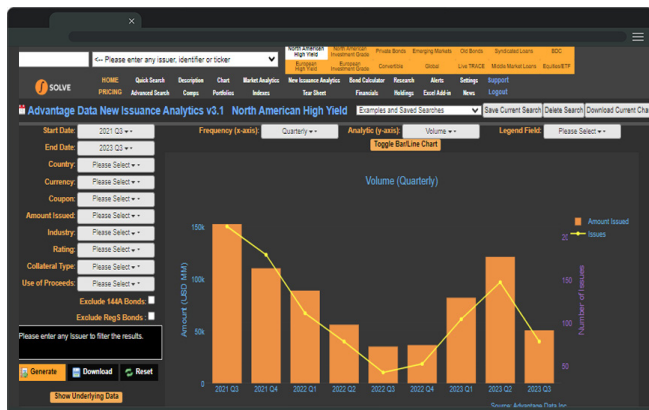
<-- Please enter any issuer, identifier or ticker

North American High Yield
North American Investment Grade
Private Bonds
Emerging Markets
Old Bonds
Syndicated Loans
BDC
European High Yield
European Investment Grade
Convertible
Global
Live TRACE
Middle Market Loans
Equities/ETF

SOLVE

HOME
Quick Search
Description
Chart
Market Analytics
New Issuance Analytics
Bond Calculator
Research
Alerts
Settings
Support
PRICING
Advanced Search
Comps
Portfolios
Indexes
Tear Sheet
Financials
Holdings
Excel Add-in
News
Logout

Advantage Data New Issuance Analytics v3.1 North American High Yield

Examples and Saved Searches
Save Current Search
Delete Search
Download Current Cha

Start Date: 2021 Q3
End Date: 2023 Q3
Country: Please Select
Currency: Please Select
Coupon: Please Select
Amount Issued: Please Select
Industry: Please Select
Rating: Please Select
Collateral Type: Please Select
Use of Proceeds: Please Select
Exclude 144A Bonds:
Exclude RegS Bonds:

Please enter any Issuer to filter the results.

Generate
Download
Reset
Show Underlying Data

Frequency (x-axis): Quarterly
Analytic (y-axis): Volume
Legend Field: Please Select
Toggle Bar/Line Chart

Volume (Quarterly)

Amount Issued
Issues

Amount (USD MM)
Number of Issues

150k
100k
50k
0

200
150
100
50

2021 Q3
2021 Q4
2022 Q1
2022 Q2
2022 Q3
2022 Q4
2023 Q1
2023 Q2
2023 Q3

Source: Advantage Data Inc